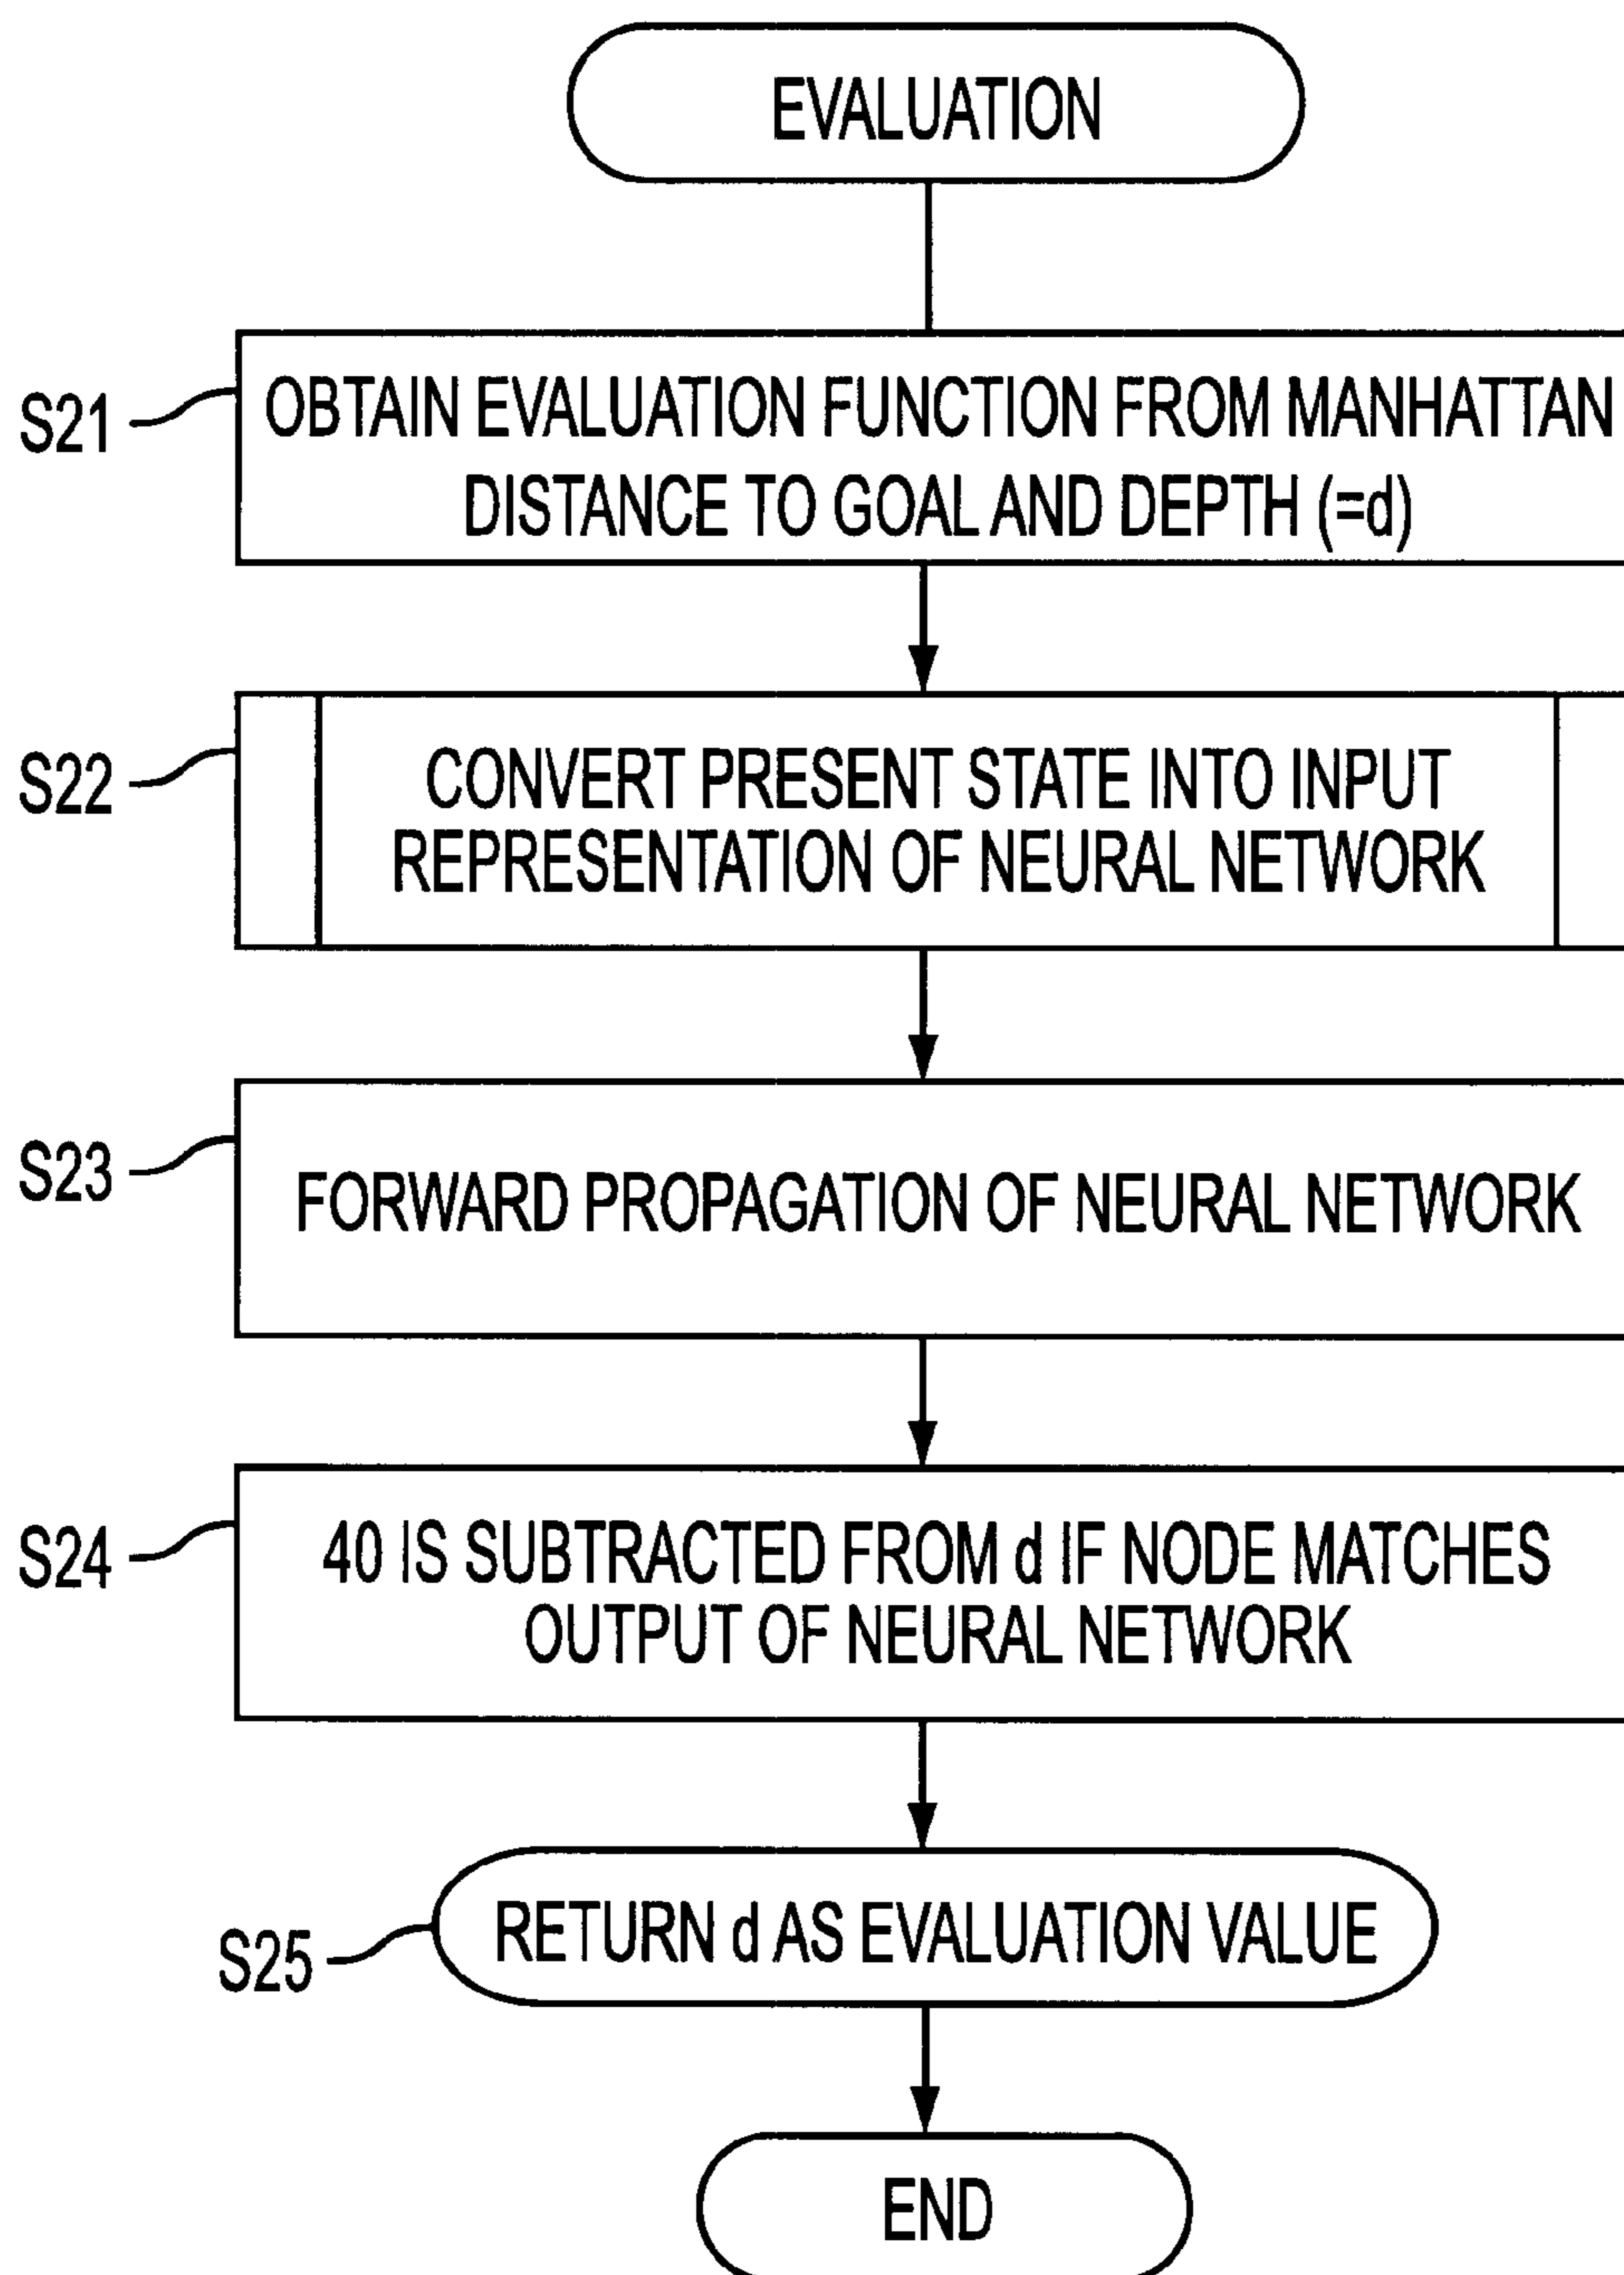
EVALUATION

S21

OBTAIN EVALUATION FUNCTION FROM MANHATTAN DISTANCE TO GOAL AND DEPTH (=d)

S22

CONVERT PRESENT STATE INTO INPUT REPRESENTATION OF NEURAL NETWORK

S23

FORWARD PROPAGATION OF NEURAL NETWORK

S24

40 IS SUBTRACTED FROM d IF NODE MATCHES OUTPUT OF NEURAL NETWORK

S25

RETURN d AS EVALUATION VALUE

END